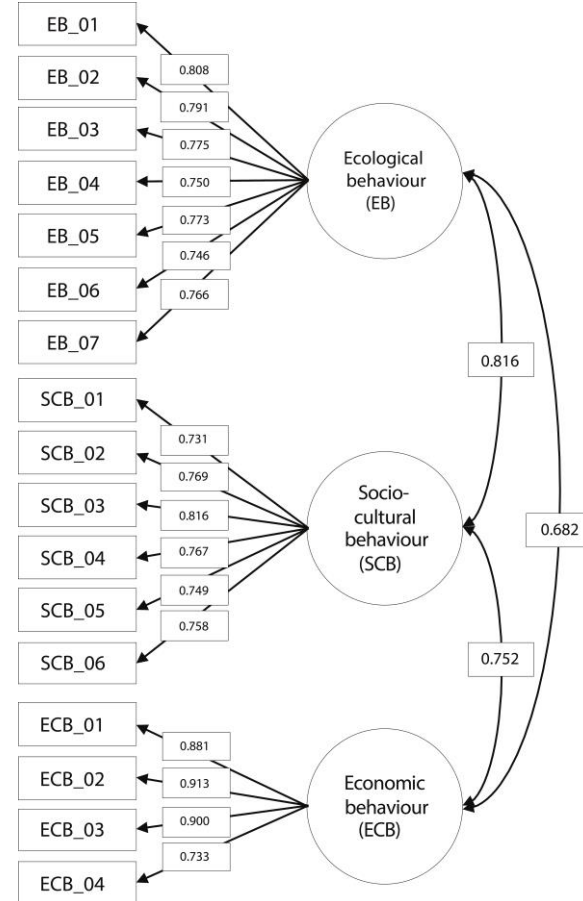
EB_01
EB_02
EB_03
EB_04
EB_05
EB_06
EB_07

0.808
0.791
0.775
0.750
0.773
0.746
0.766

Ecological behaviour (EB)

0.816

SCB_01
SCB_02
SCB_03
SCB_04
SCB_05
SCB_06

0.731
0.769
0.816
0.767
0.749
0.758

Socio-cultural behaviour (SCB)

0.682

0.752

ECB_01
ECB_02
ECB_03
ECB_04

0.881
0.913
0.900
0.733

Economic behaviour (ECB)